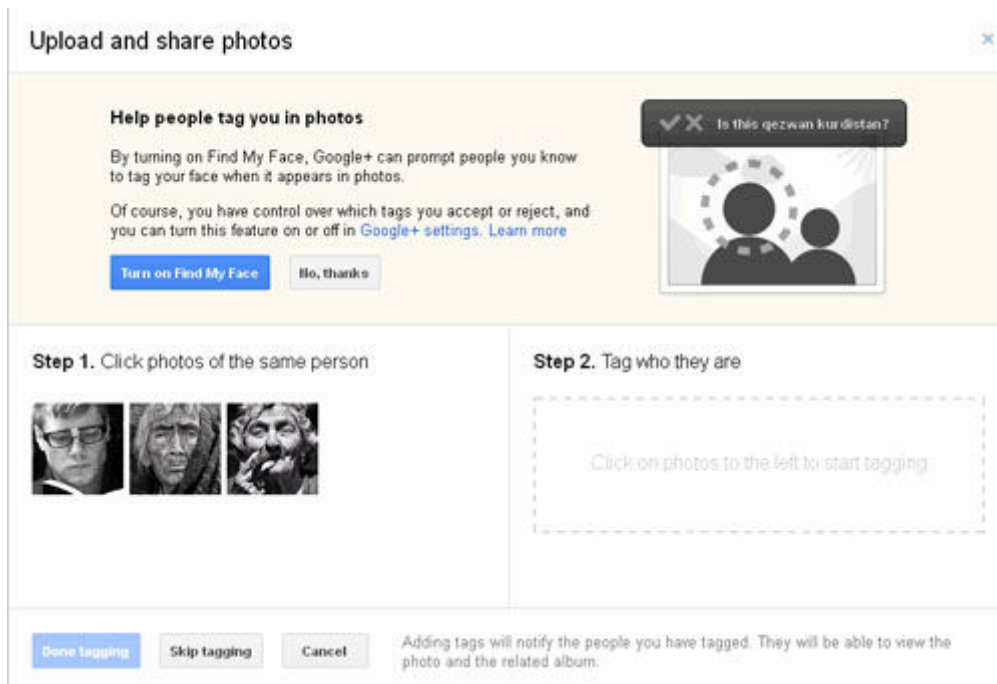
Upload and share photos

×

Help people tag you in photos

By turning on Find My Face, Google+ can prompt people you know to tag your face when it appears in photos.

Of course, you have control over which tags you accept or reject, and you can turn this feature on or off in Google+ settings. Learn more

Turn on Find My Face

No, thanks

Is this qezwan kurdistan?

Step 1. Click photos of the same person

Step 2. Tag who they are

Click on photos to the left to start tagging

Done tagging

Skip tagging

Cancel

Adding tags will notify the people you have tagged. They will be able to view the photo and the related album.